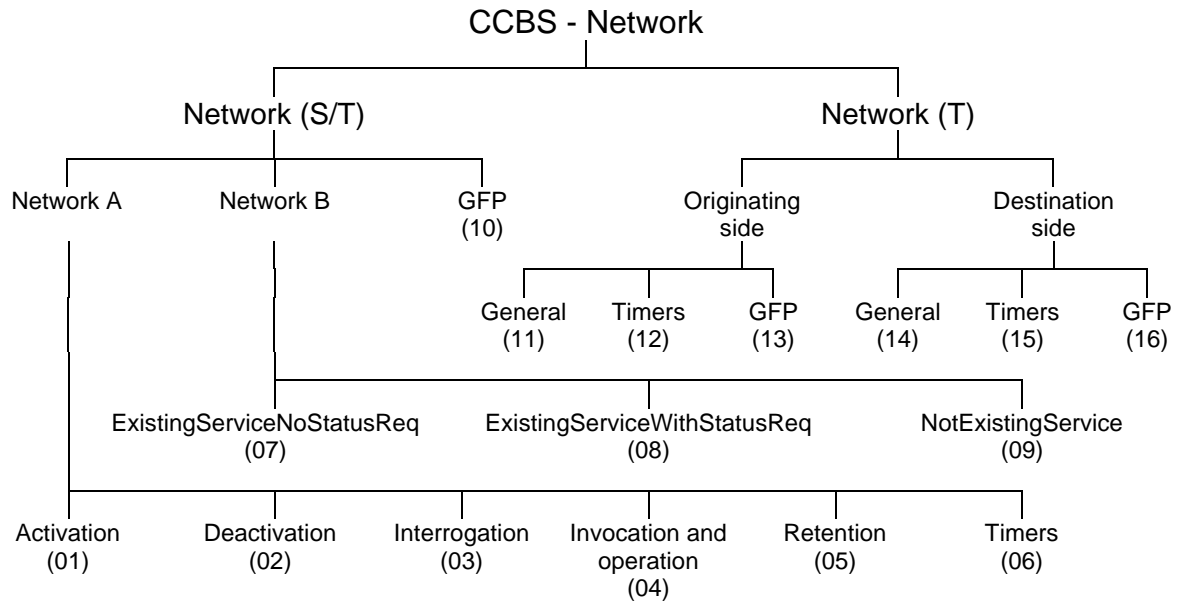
CCBS - Network

Network (S/T)

Network (T)

Network A

Network B

GFP (10)

Originating side

Destination side

General (11)

Timers (12)

GFP (13)

General (14)

Timers (15)

GFP (16)

ExistingServiceNoStatusReq (07)

ExistingServiceWithStatusReq (08)

NotExistingService (09)

Activation (01)

Deactivation (02)

Interrogation (03)

Invocation and operation (04)

Retention (05)

Timers (06)